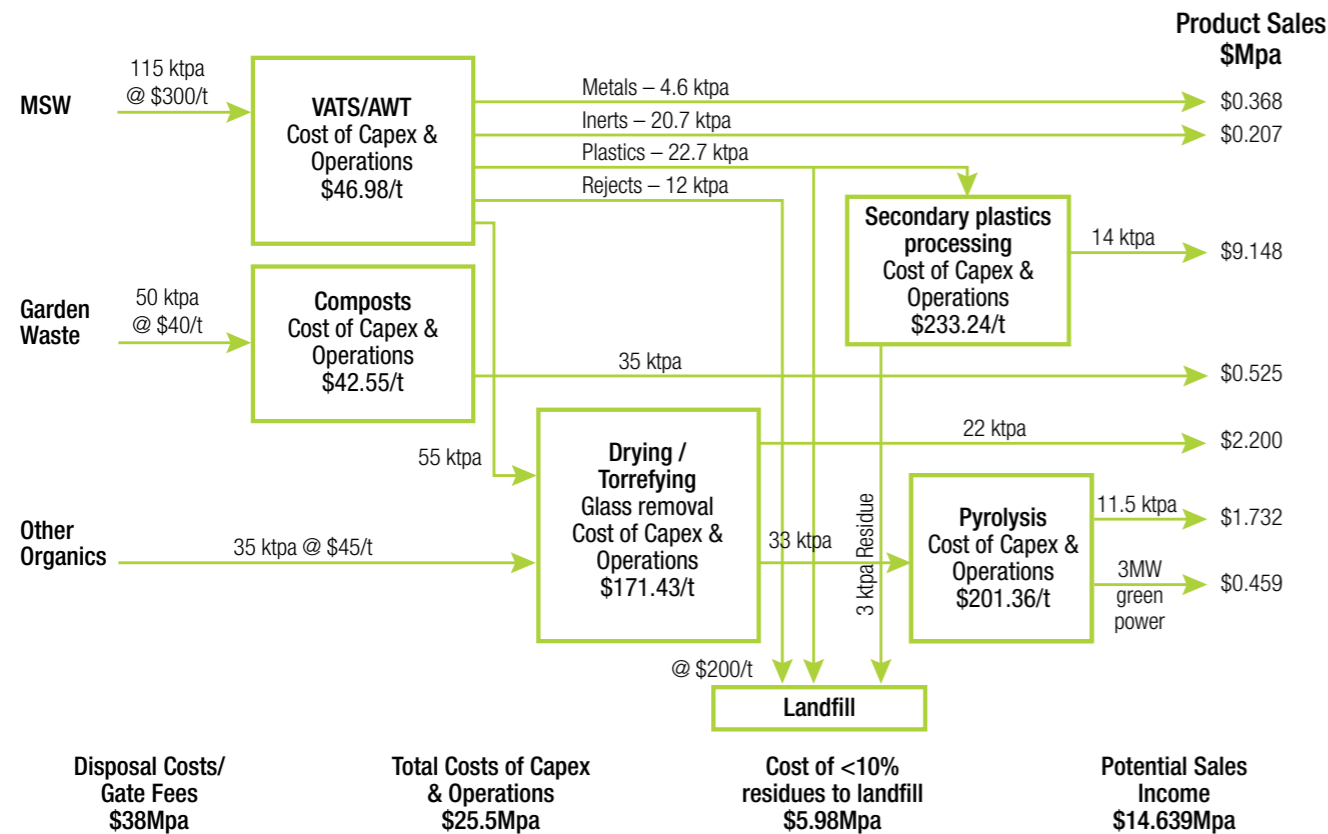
Product Sales $Mpa

MSW
115 ktpa @ $300/t

VATS/AWT
Cost of Capex & Operations
$46.98/t

Metals – 4.6 ktpa
$0.368
Inerts – 20.7 ktpa
$0.207
Plastics – 22.7 ktpa
Rejects – 12 ktpa

Secondary plastics processing
Cost of Capex & Operations
$233.24/t

14 ktpa
$9.148

Garden Waste
50 ktpa @ $40/t

Composts
Cost of Capex & Operations
$42.55/t

35 ktpa
$0.525

55 ktpa

Drying / Torrefying
Glass removal
Cost of Capex & Operations
$171.43/t

22 ktpa
$2.200

Other Organics
35 ktpa @ $45/t

33 ktpa
3 ktpa Residue

Pyrolysis
Cost of Capex & Operations
$201.36/t

11.5 ktpa
$1.732
3MW green power
$0.459

@ $200/t
Landfill

Disposal Costs/ Gate Fees
$38Mpa

Total Costs of Capex & Operations
$25.5Mpa

Cost of <10% residues to landfill
$5.98Mpa

Potential Sales Income
$14.639Mpa